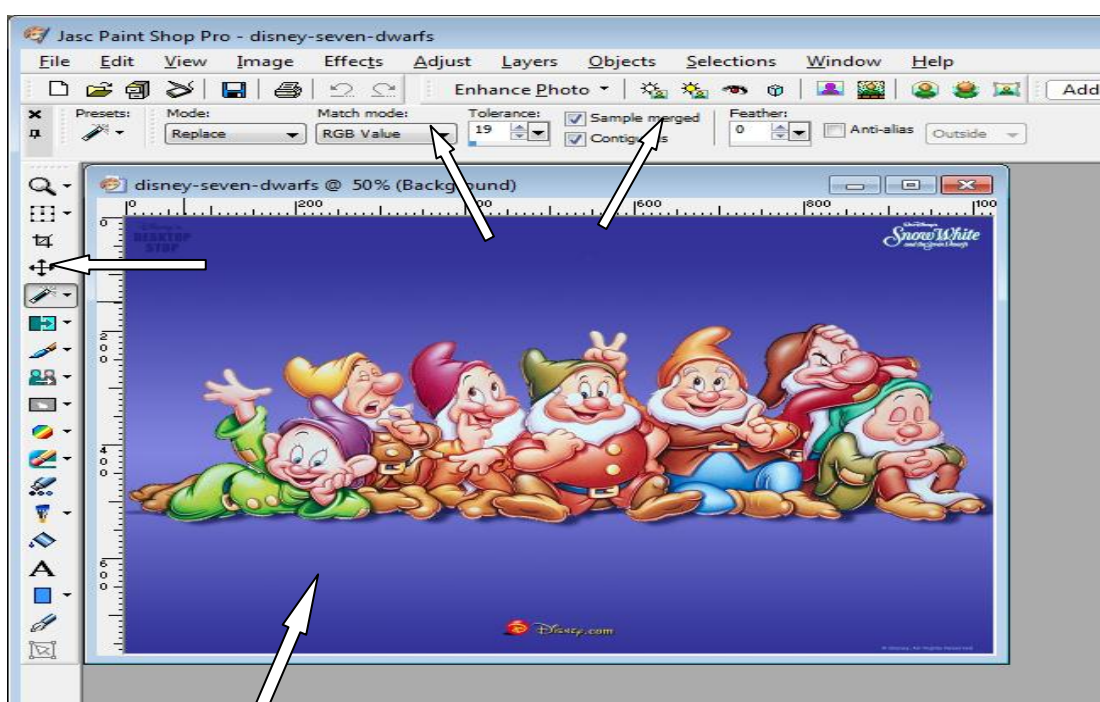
Jasc Paint Shop Pro - disney-seven-dwarfs

File Edit View Image Effects Adjust Layers Objects Selections Window Help

Enhance Photo

Add

Presets: Mode: Replace Match mode: RGB Value Tolerance: 19 Sample merged Contig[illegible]s Feather: 0 Anti-alias Outside

disney-seven-dwarfs @ 50% (Backg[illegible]und)

0 200 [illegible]00 600 800 100

0 2 0 0 4 0 0 6 0 0

Disney's DESKTOP STOP

Walt Disney's Snow White and the Seven Dwarfs

Disney.com

© Disney. All Rights Reserved.